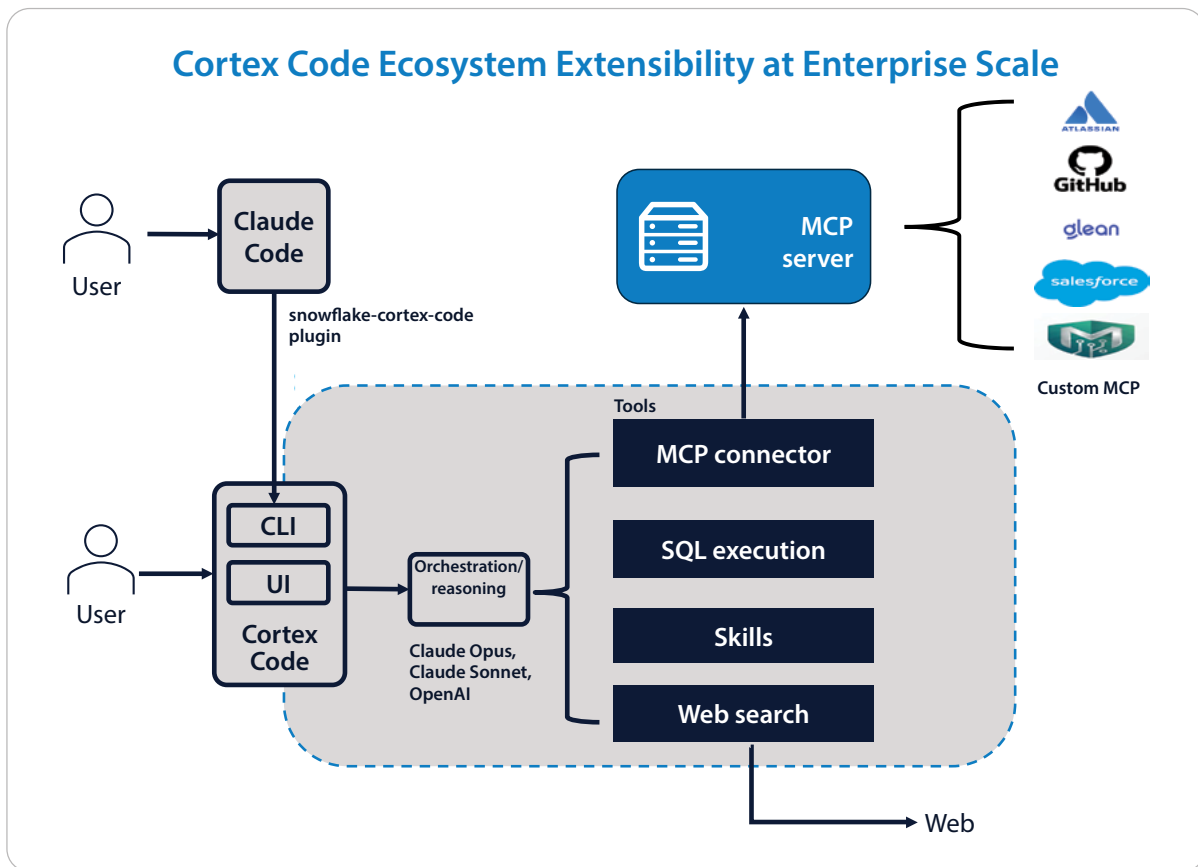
Cortex Code Ecosystem Extensibility at Enterprise Scale

User

Claude Code

snowflake-cortex-code plugin

MCP server

ATLASSIAN

GitHub

glean

salesforce

Custom MCP

Tools

MCP connector

SQL execution

Skills

Web search

User

CLI

UI

Cortex Code

Orchestration/ reasoning

Claude Opus, Claude Sonnet, OpenAI

Web